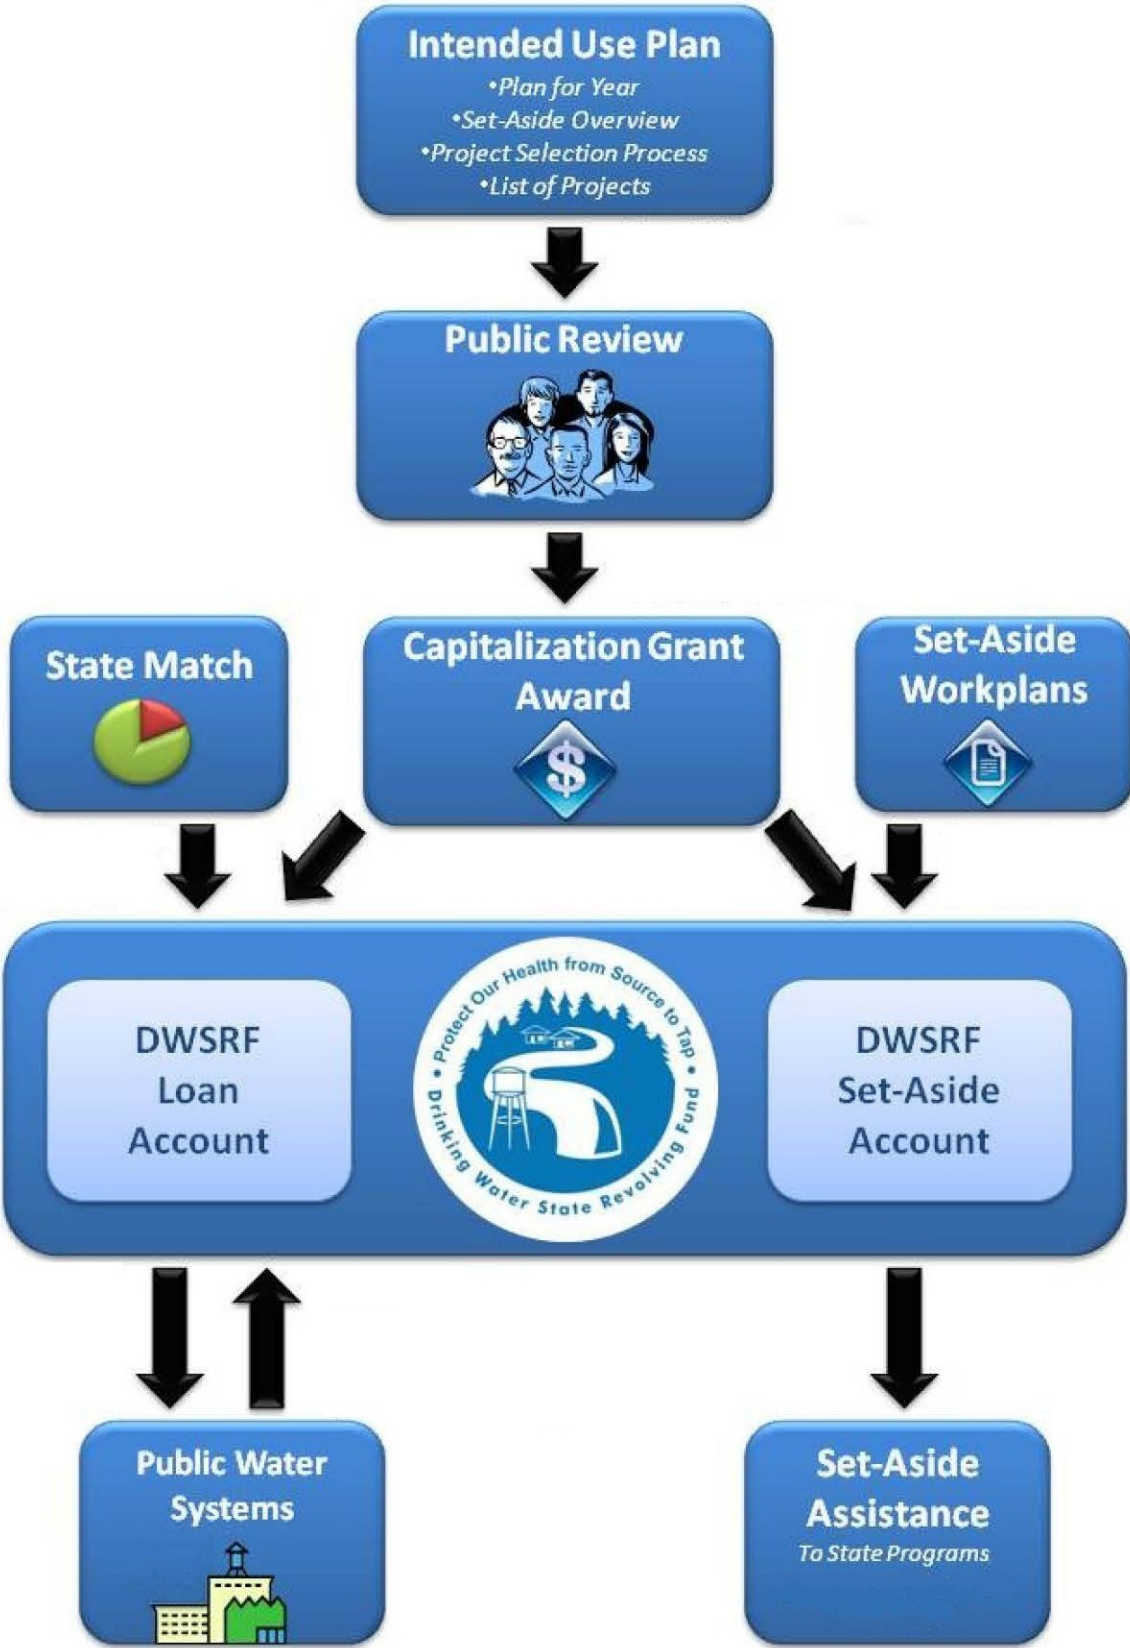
Intended Use Plan
•Plan for Year
•Set-Aside Overview
•Project Selection Process
•List of Projects

Public Review

State Match

Capitalization Grant Award

$

Set-Aside Workplans

DWSRF Loan Account

Protect Our Health from Source to Tap
Drinking Water State Revolving Fund

DWSRF Set-Aside Account

Public Water Systems

Set-Aside Assistance
To State Programs